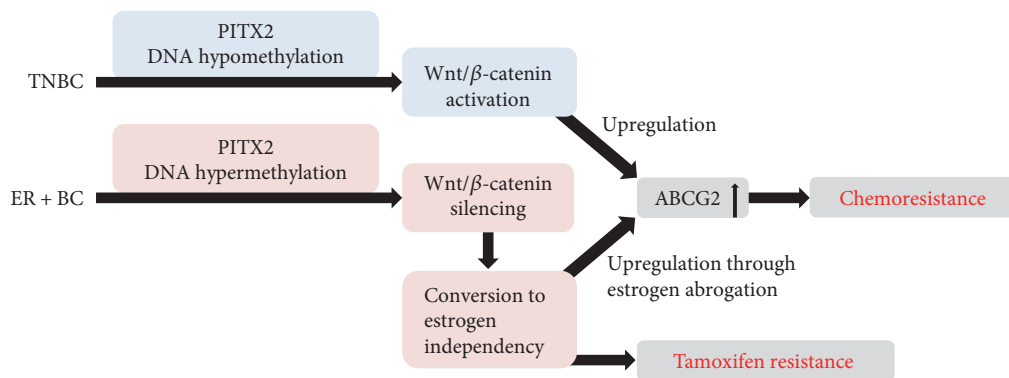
PITX2
DNA hypomethylation

TNBC

Wnt/$\beta$-catenin activation

Upregulation

PITX2
DNA hypermethylation

ER + BC

Wnt/$\beta$-catenin silencing

ABCG2 ↑

Chemoresistance

Upregulation through estrogen abrogation

Conversion to estrogen independency

Tamoxifen resistance